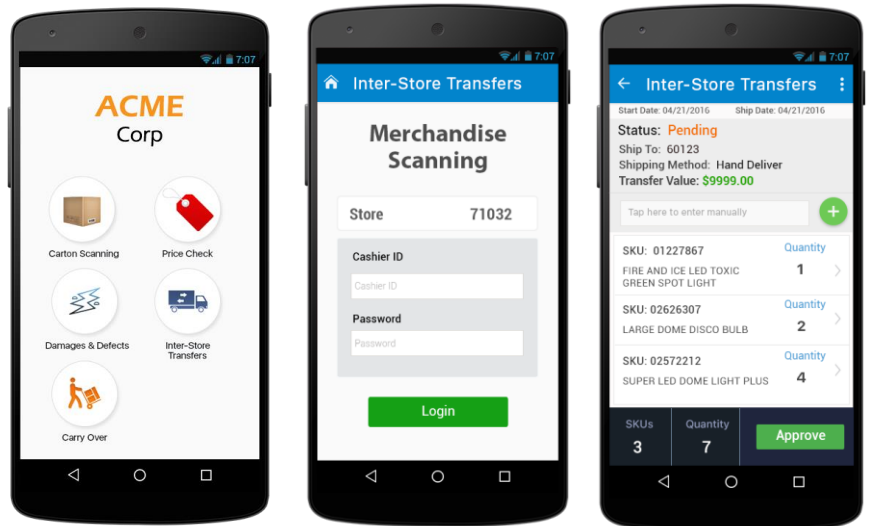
7:07

ACME
Corp

Carton Scanning

Price Check

Damages & Defects

Inter-Store Transfers

Carry Over

7:07

Inter-Store Transfers

Merchandise Scanning

Store 71032

Cashier ID

Cashier ID

Password

Password

Login

7:07

Inter-Store Transfers

Start Date: 04/21/2016 Ship Date: 04/21/2016

Status: Pending

Ship To: 60123

Shipping Method: Hand Deliver

Transfer Value: $9999.00

Tap here to enter manually

SKU: 01227867
FIRE AND ICE LED TOXIC GREEN SPOT LIGHT
Quantity
1

SKU: 02626307
LARGE DOME DISCO BULB
Quantity
2

SKU: 02572212
SUPER LED DOME LIGHT PLUS
Quantity
4

SKUs
3

Quantity
7

Approve